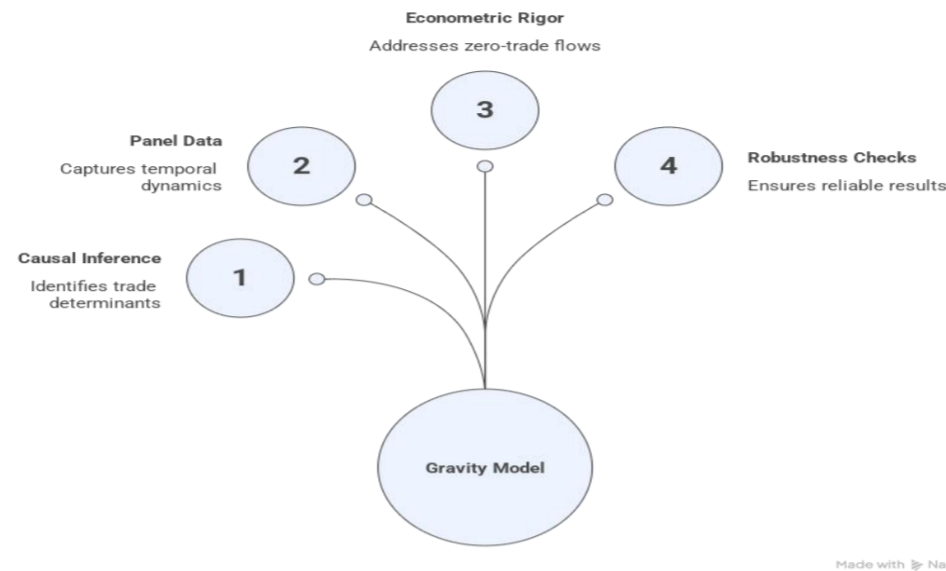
Econometric Rigor

Addresses zero-trade flows

3

Panel Data

Captures temporal dynamics

2

4

Robustness Checks

Ensures reliable results

Causal Inference

Identifies trade determinants

1

Gravity Model

Made with Na